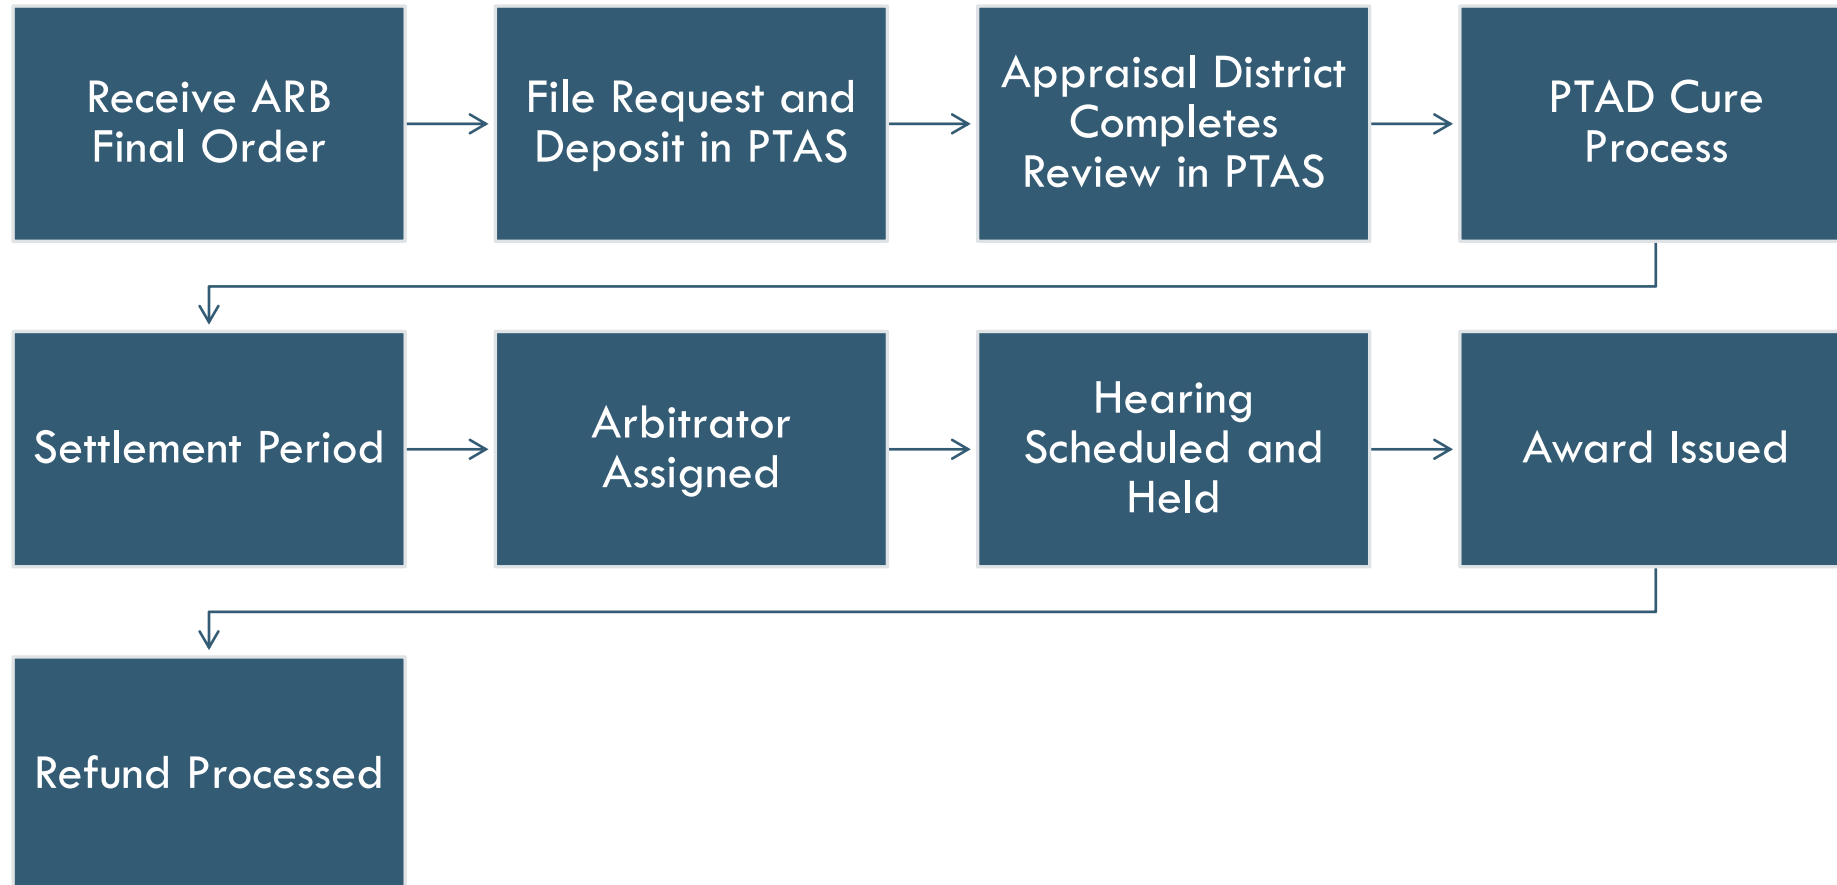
Receive ARB Final Order

File Request and Deposit in PTAS

Appraisal District Completes Review in PTAS

PTAD Cure Process

Settlement Period

Arbitrator Assigned

Hearing Scheduled and Held

Award Issued

Refund Processed